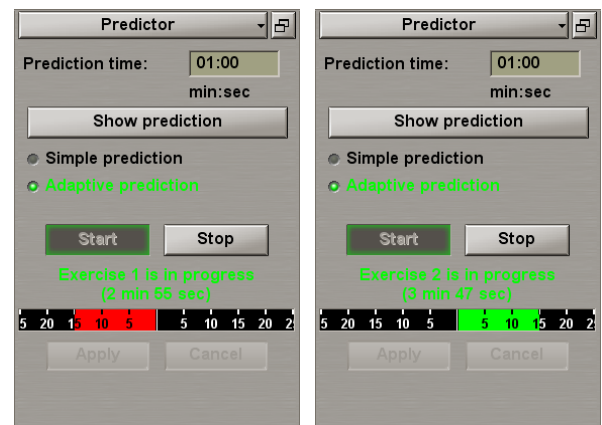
Predictor

Prediction time: 01:00

min:sec

Show prediction

Simple prediction

Adaptive prediction

Start Stop

Exercise 1 is in progress
(2 min 55 sec)

5 20 15 10 5 5 10 15 20 2

Apply Cancel

Predictor

Prediction time: 01:00

min:sec

Show prediction

Simple prediction

Adaptive prediction

Start Stop

Exercise 2 is in progress
(3 min 47 sec)

5 20 15 10 5 5 10 15 20 2

Apply Cancel